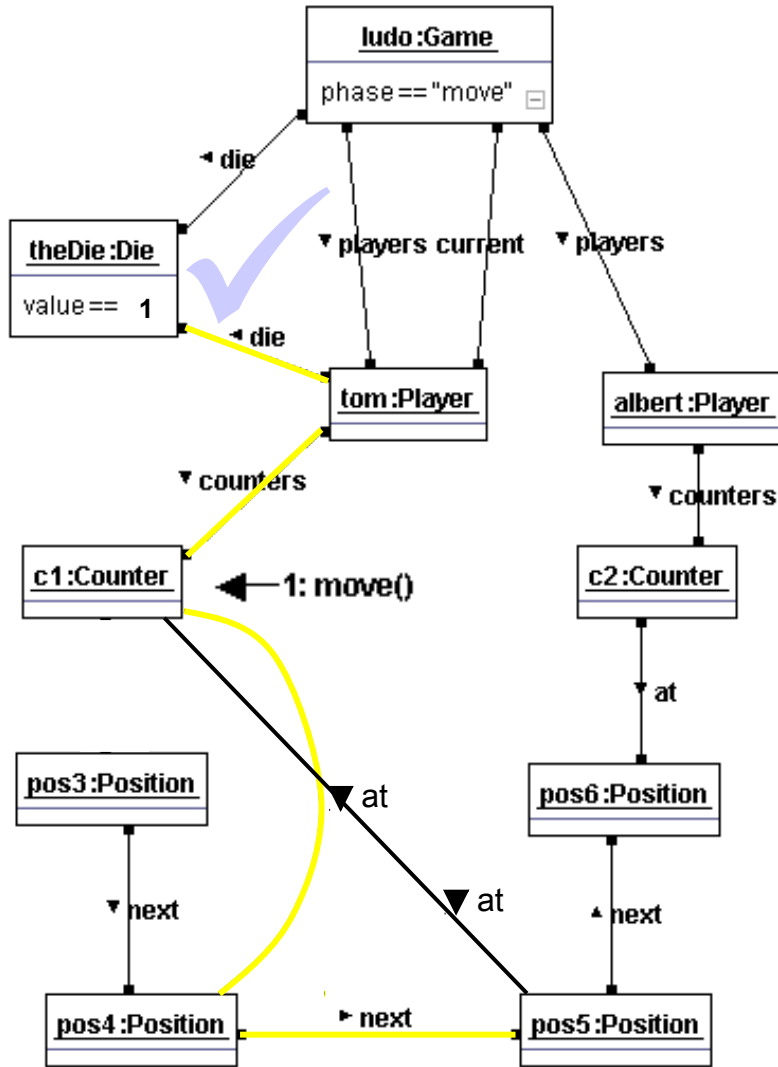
ludo:Game
phase == "move"

◂ die

theDie:Die
value == 1

▾ players current

▾ players

◂ die

tom:Player

albert:Player

▾ counters

▾ counters

c1:Counter

1: move()

c2:Counter

▾ at

pos3:Position

▼ at

pos6:Position

▾ next

▼ at

▴ next

pos4:Position

▸ next

pos5:Position